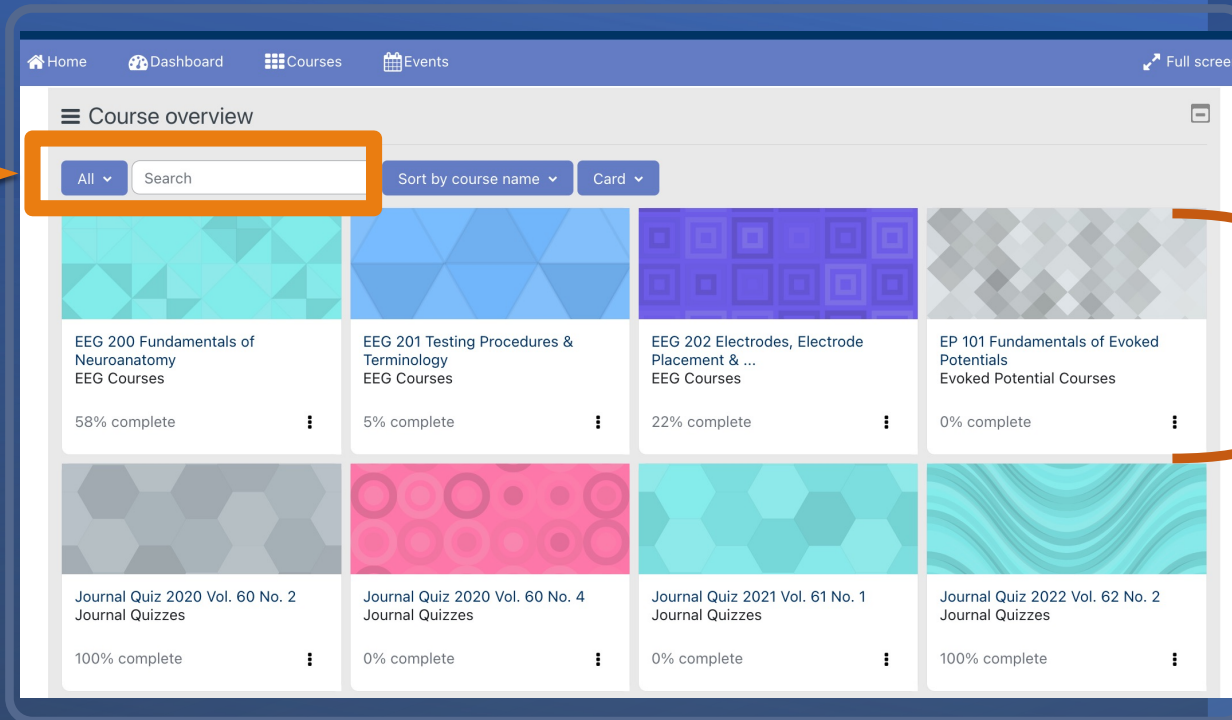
Home Dashboard Courses Events Full scree

Course overview

All Search Sort by course name Card

EEG 200 Fundamentals of Neuroanatomy
EEG Courses
58% complete

EEG 201 Testing Procedures & Terminology
EEG Courses
5% complete

EEG 202 Electrodes, Electrode Placement & ...
EEG Courses
22% complete

EP 101 Fundamentals of Evoked Potentials
Evoked Potential Courses
0% complete

Journal Quiz 2020 Vol. 60 No. 2
Journal Quizzes
100% complete

Journal Quiz 2020 Vol. 60 No. 4
Journal Quizzes
0% complete

Journal Quiz 2021 Vol. 61 No. 1
Journal Quizzes
0% complete

Journal Quiz 2022 Vol. 62 No. 2
Journal Quizzes
100% complete